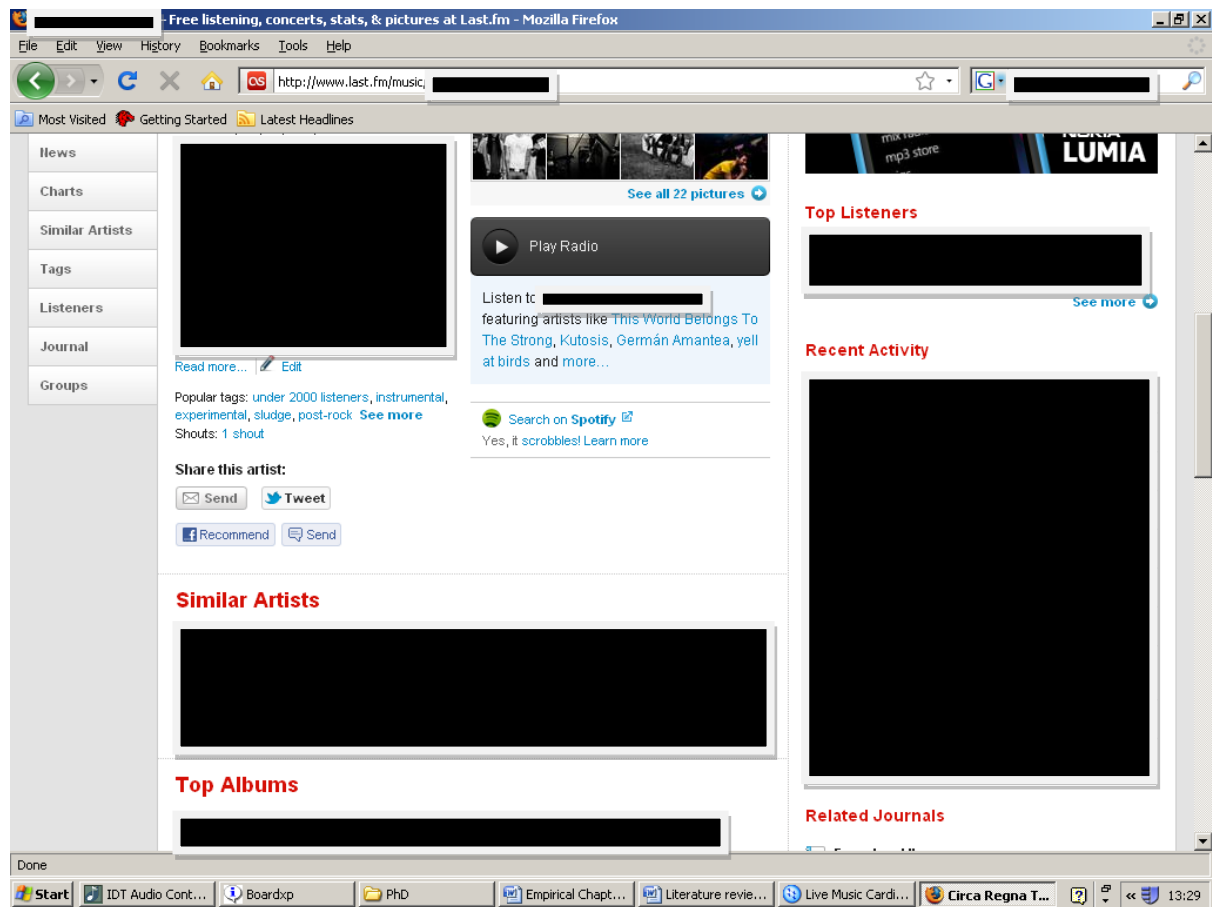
- Free listening, concerts, stats, & pictures at Last.fm - Mozilla Firefox

File Edit View History Bookmarks Tools Help

http://www.last.fm/music/

Most Visited Getting Started Latest Headlines

News
Charts
Similar Artists
Tags
Listeners
Journal
Groups

Read more... Edit

Popular tags: under 2000 listeners, instrumental, experimental, sludge, post-rock See more
Shouts: 1 shout

Share this artist:
Send Tweet
Recommend Send

See all 22 pictures

Play Radio

Listen to
featuring artists like This World Belongs To The Strong, Kutosis, Germán Amantea, yell at birds and more...

Search on Spotify
Yes, it scrobbles! Learn more

mp3 store
LUMIA

Top Listeners

See more

Recent Activity

Similar Artists

Top Albums

Related Journals

Done

Start IDT Audio Cont... Boardxp PhD Empirical Chapt... Literature revie... Live Music Cardi... Circa Regna T... 13:29